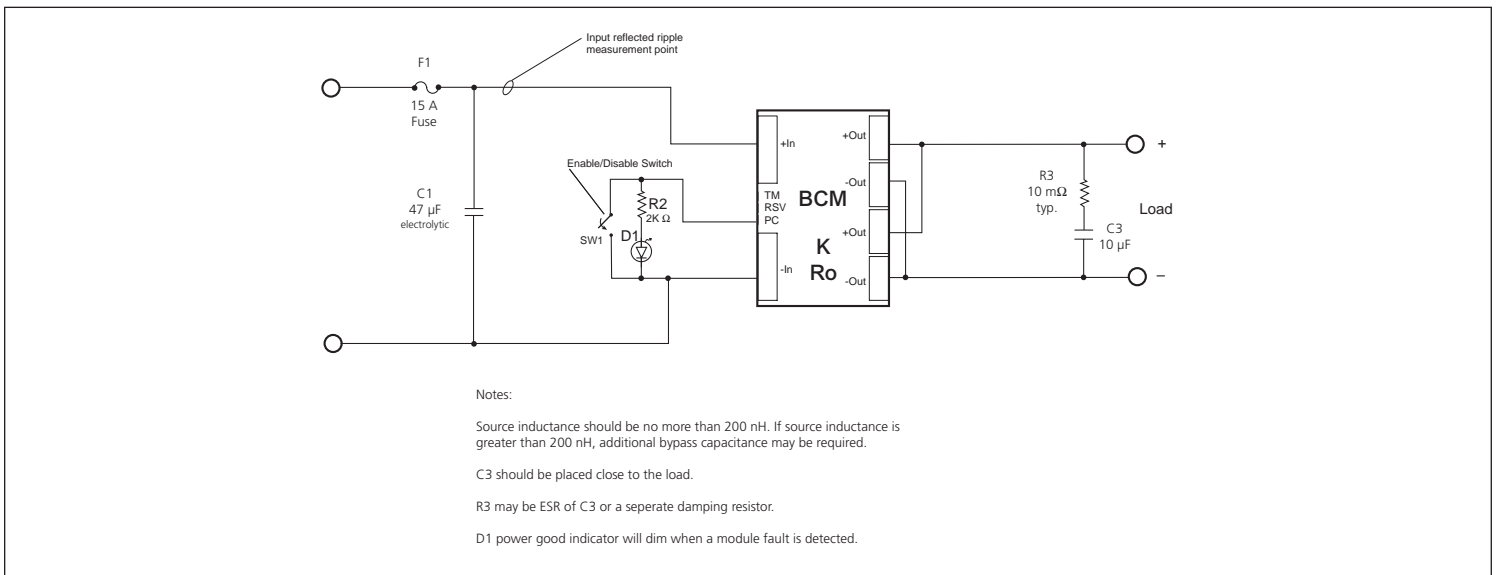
Input reflected ripple measurement point

F1

15 A Fuse

C1 47 µF electrolytic

Enable/Disable Switch

R2 2K Ω

D1

SW1

+In

TM RSV PC

-In

BCM

K

Ro

+Out

-Out

+Out

-Out

R3 10 mΩ typ.

C3 10 µF

+

Load

–

Notes:

Source inductance should be no more than 200 nH. If source inductance is greater than 200 nH, additional bypass capacitance may be required.

C3 should be placed close to the load.

R3 may be ESR of C3 or a seperate damping resistor.

D1 power good indicator will dim when a module fault is detected.